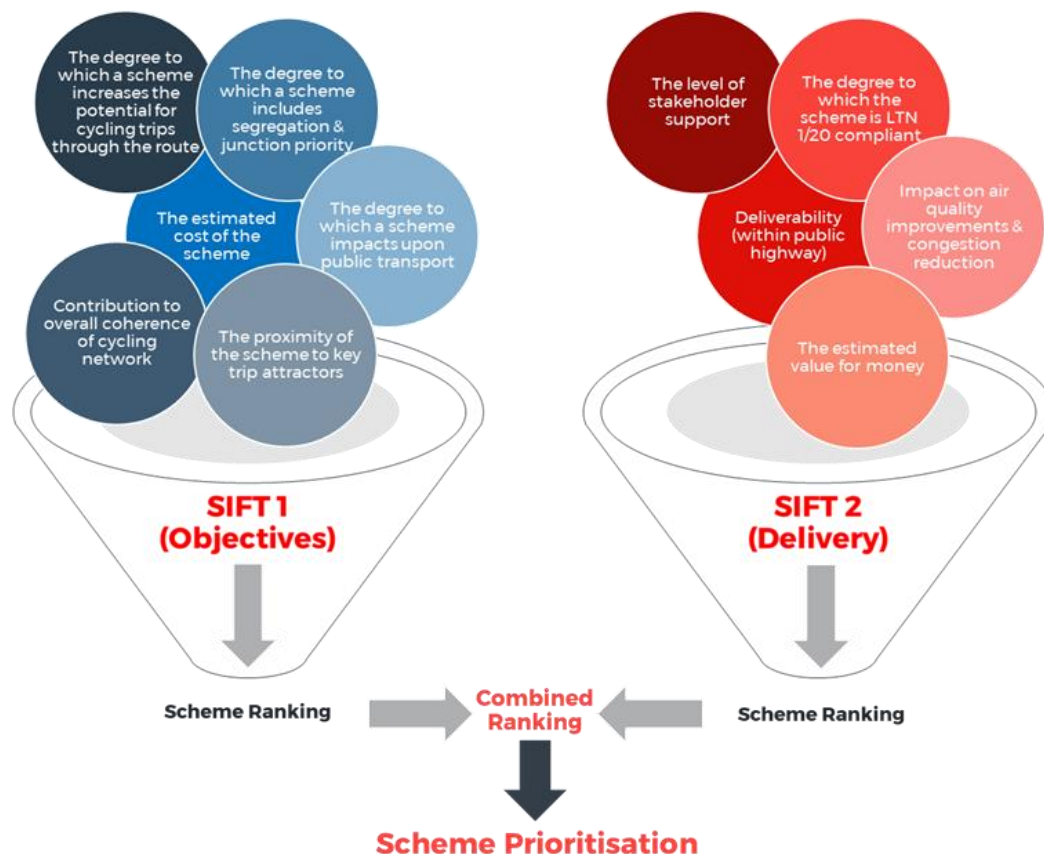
The degree to which a scheme increases the potential for cycling trips through the route

The degree to which a scheme includes segregation & junction priority

The estimated cost of the scheme

The degree to which a scheme impacts upon public transport

Contribution to overall coherence of cycling network

The proximity of the scheme to key trip attractors

SIFT 1 (Objectives)

The level of stakeholder support

The degree to which the scheme is LTN 1/20 compliant

Deliverability (within public highway)

Impact on air quality improvements & congestion reduction

The estimated value for money

SIFT 2 (Delivery)

Scheme Ranking

Combined Ranking

Scheme Ranking

Scheme Prioritisation